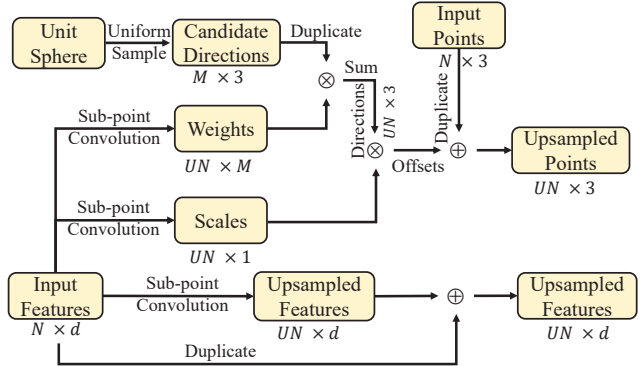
Unit Sphere

Uniform Sample

Candidate Directions

$M \times 3$

Duplicate

Input Points

$N \times 3$

Sum

$\otimes$

$UN \times 3$

Directions

Duplicate

Sub-point Convolution

Weights

$UN \times M$

$\otimes$

Offsets

$\oplus$

Upsampled Points

$UN \times 3$

Sub-point Convolution

Scales

$UN \times 1$

Input Features

$N \times d$

Sub-point Convolution

Upsampled Features

$UN \times d$

$\oplus$

Upsampled Features

$UN \times d$

Duplicate